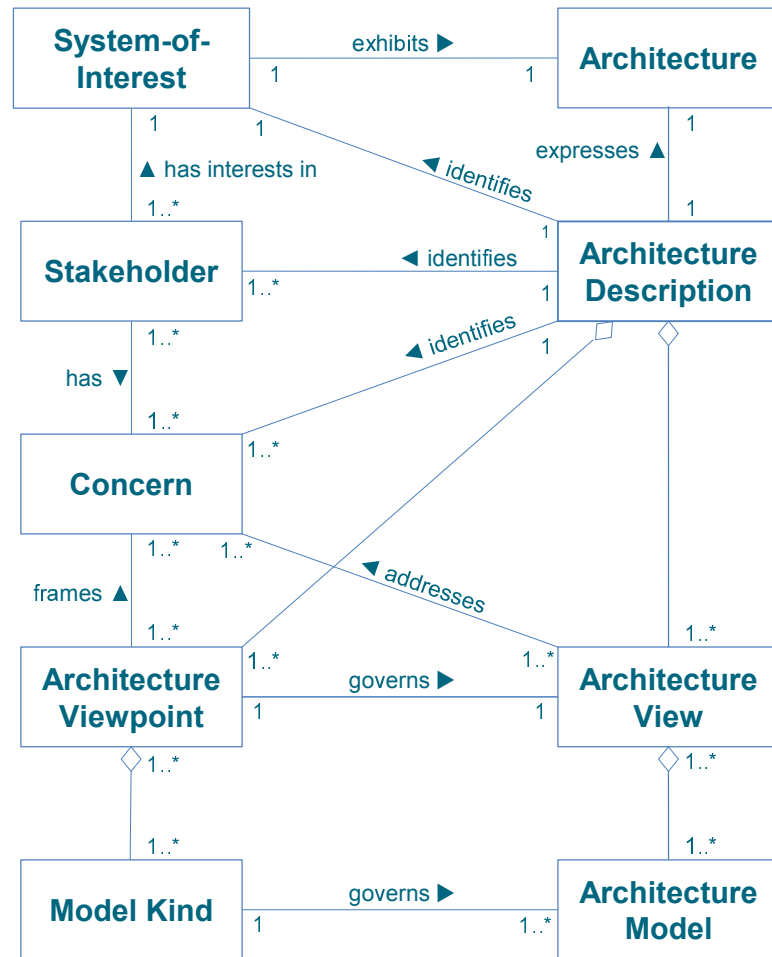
System-of-Interest

exhibits ▶

1 1

Architecture

1 1

▲ has interests in

1

identifies ◀

expresses ▲

1

1..*

1

Stakeholder

◀ identifies

1..*

1

Architecture Description

1..*

has ▼

◀ identifies

1

1..*

Concern

1..*

1..* 1..*

frames ▲

◀ addresses

1..*

1..*

Architecture Viewpoint

1..*

governs ▶

1..*

Architecture View

1 1

1..*

1..*

1..*

1..*

Model Kind

governs ▶

1 1..*

Architecture Model